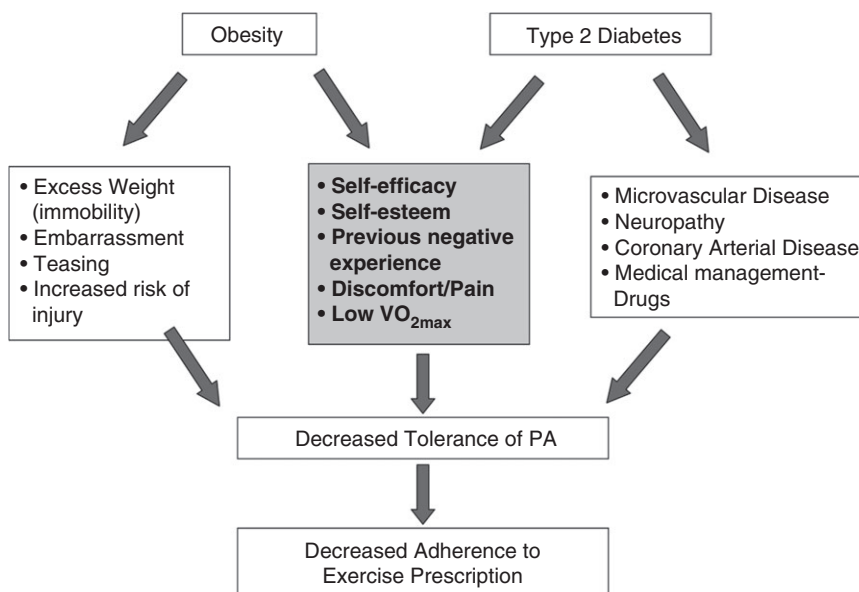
Obesity

Type 2 Diabetes

• Excess Weight (immobility)
• Embarrassment
• Teasing
• Increased risk of injury

• Self-efficacy
• Self-esteem
• Previous negative experience
• Discomfort/Pain
• Low $VO_{2max}$

• Microvascular Disease
• Neuropathy
• Coronary Arterial Disease
• Medical management-Drugs

Decreased Tolerance of PA

Decreased Adherence to Exercise Prescription